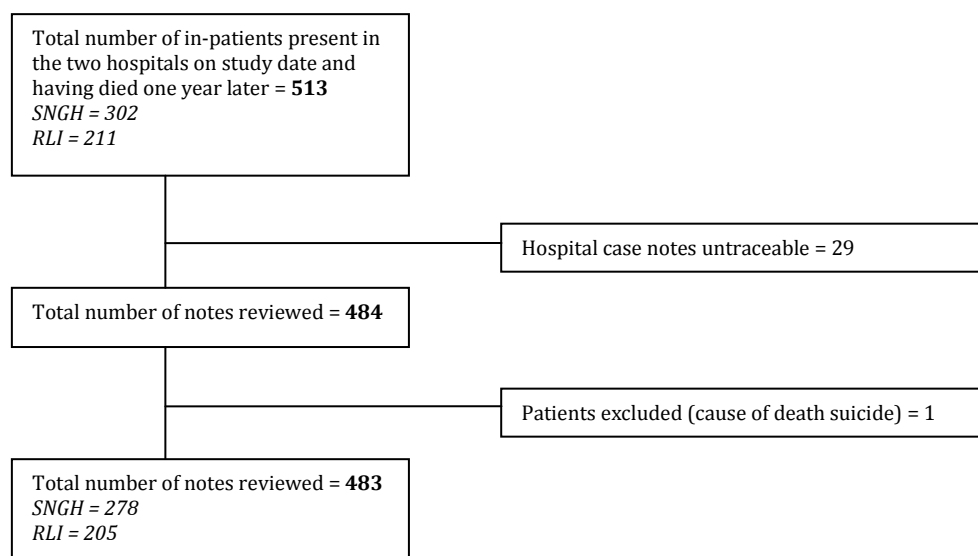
Total number of in-patients present in the two hospitals on study date and having died one year later = **513**
*SNGH = 302*
*RLI = 211*

Hospital case notes untraceable = 29

Total number of notes reviewed = **484**

Patients excluded (cause of death suicide) = 1

Total number of notes reviewed = **483**
*SNGH = 278*
*RLI = 205*